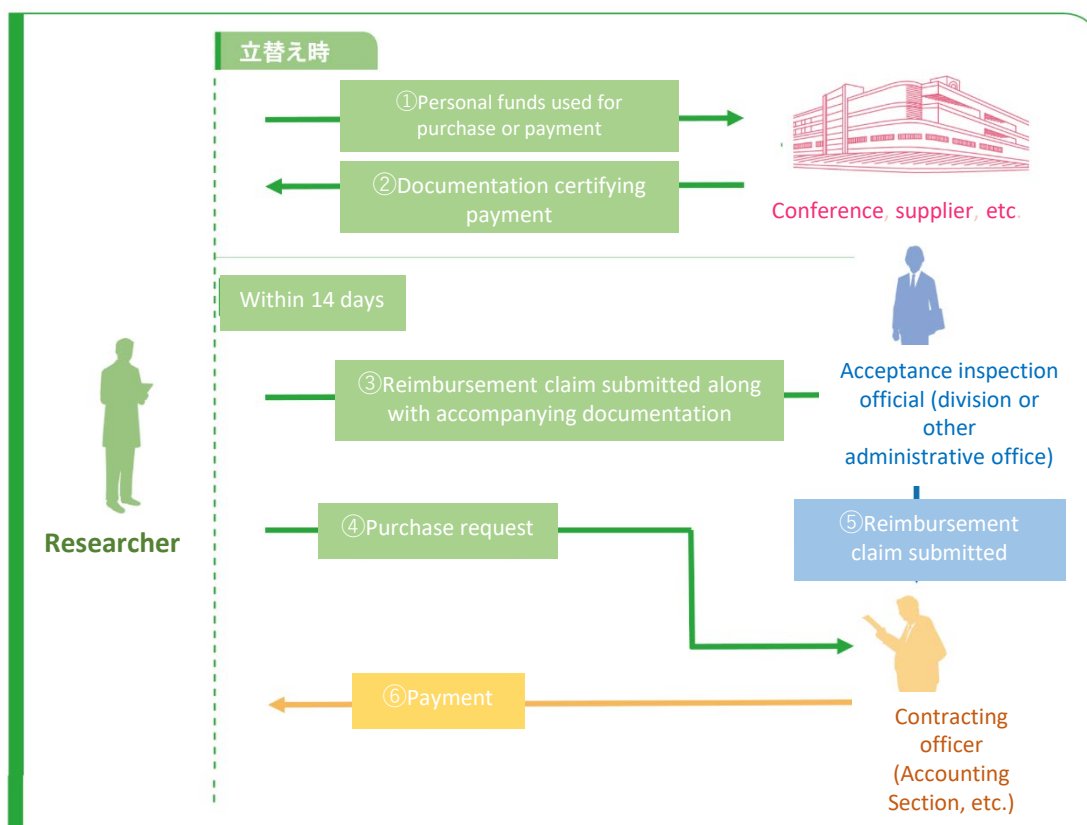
立替え時

①Personal funds used for purchase or payment

②Documentation certifying payment

Conference, supplier, etc.

Within 14 days

③Reimbursement claim submitted along with accompanying documentation

Acceptance inspection official (division or other administrative office)

Researcher

④Purchase request

⑤Reimbursement claim submitted

⑥Payment

Contracting officer (Accounting Section, etc.)